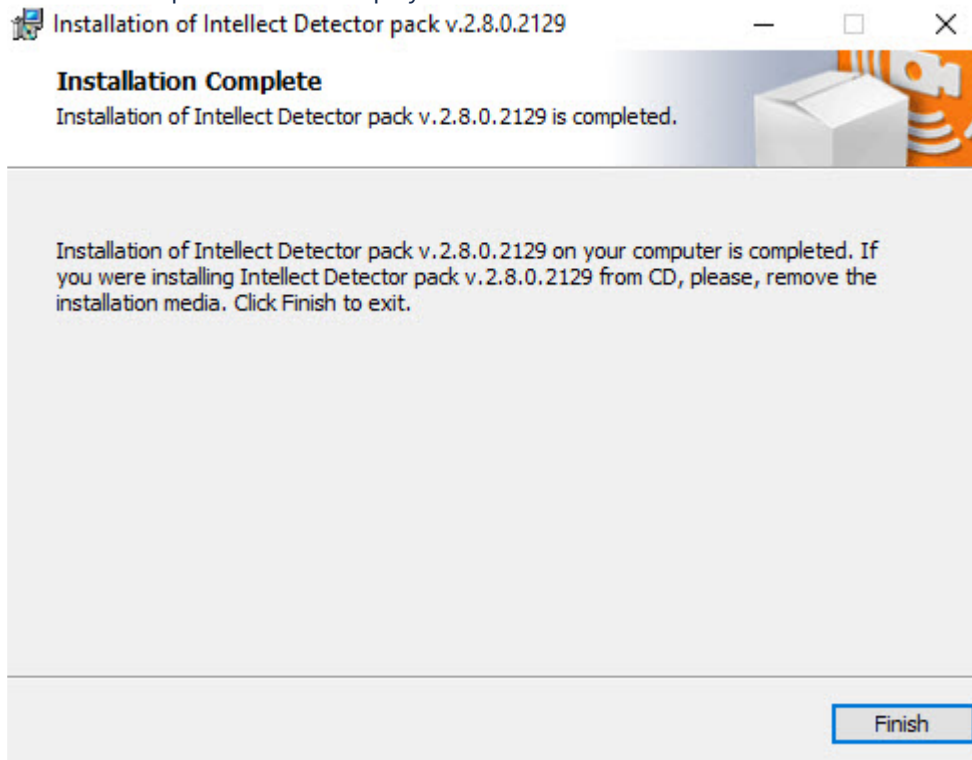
Installation of Intellect Detector pack v.2.8.0.2129

Installation Complete
Installation of Intellect Detector pack v.2.8.0.2129 is completed.

Installation of Intellect Detector pack v.2.8.0.2129 on your computer is completed. If you were installing Intellect Detector pack v.2.8.0.2129 from CD, please, remove the installation media. Click Finish to exit.

Finish